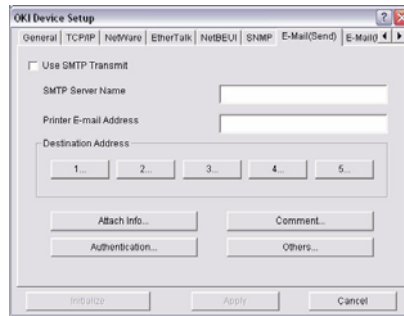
OKI Device Setup

?

X

General

TCP/IP

NetWare

EtherTalk

NetBEUI

SNMP

E-Mail(Send)

E-Mail(

Use SMTP Transmit

SMTP Server Name

Printer E-mail Address

Destination Address

1...

2...

3...

4...

5...

Attach Info...

Comment...

Authentication...

Others...

Initialize

Apply

Cancel